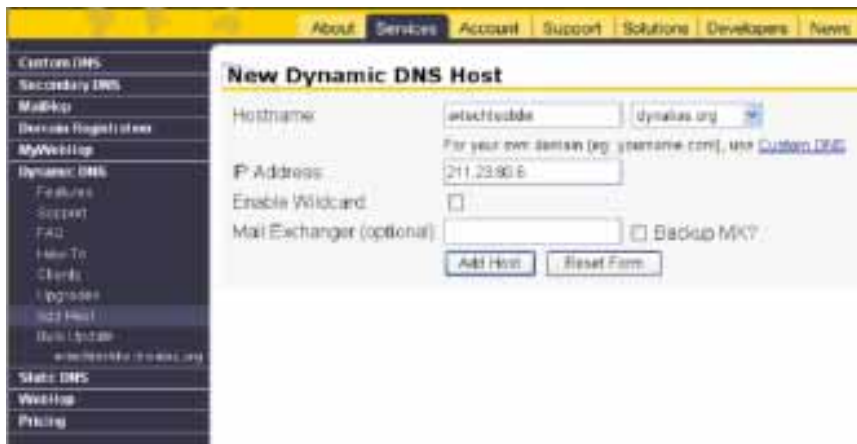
About | Services | Account | Support | Solutions | Developers | News

Custom DNS
Secondary DNS
MailHop
Domain Registration
MyWebHop
Dynamic DNS
Features
Support
FAQ
How To
Clients
Upgrades
Add Host
Bulk Update
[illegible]
Static DNS
WebHop
Pricing

New Dynamic DNS Host

Hostname: wlschtuddle | dynalias.org
For your own domain (eg: yourname.com), use Custom DNS
IP Address: 211.23.80.6
Enable Wildcard
Mail Exchanger (optional): Backup MX?
Add Host | Reset Form